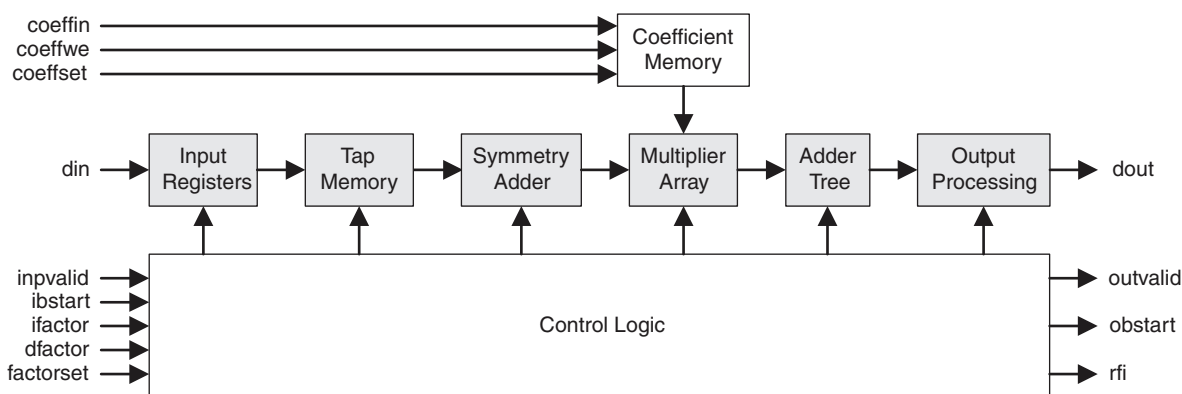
coeffin
coeffwe
coeffset

Coefficient Memory

din

Input Registers

Tap Memory

Symmetry Adder

Multiplier Array

Adder Tree

Output Processing

dout

inpvalid
ibstart
ifactor
dfactor
factorset

Control Logic

outvalid
obstart
rfi